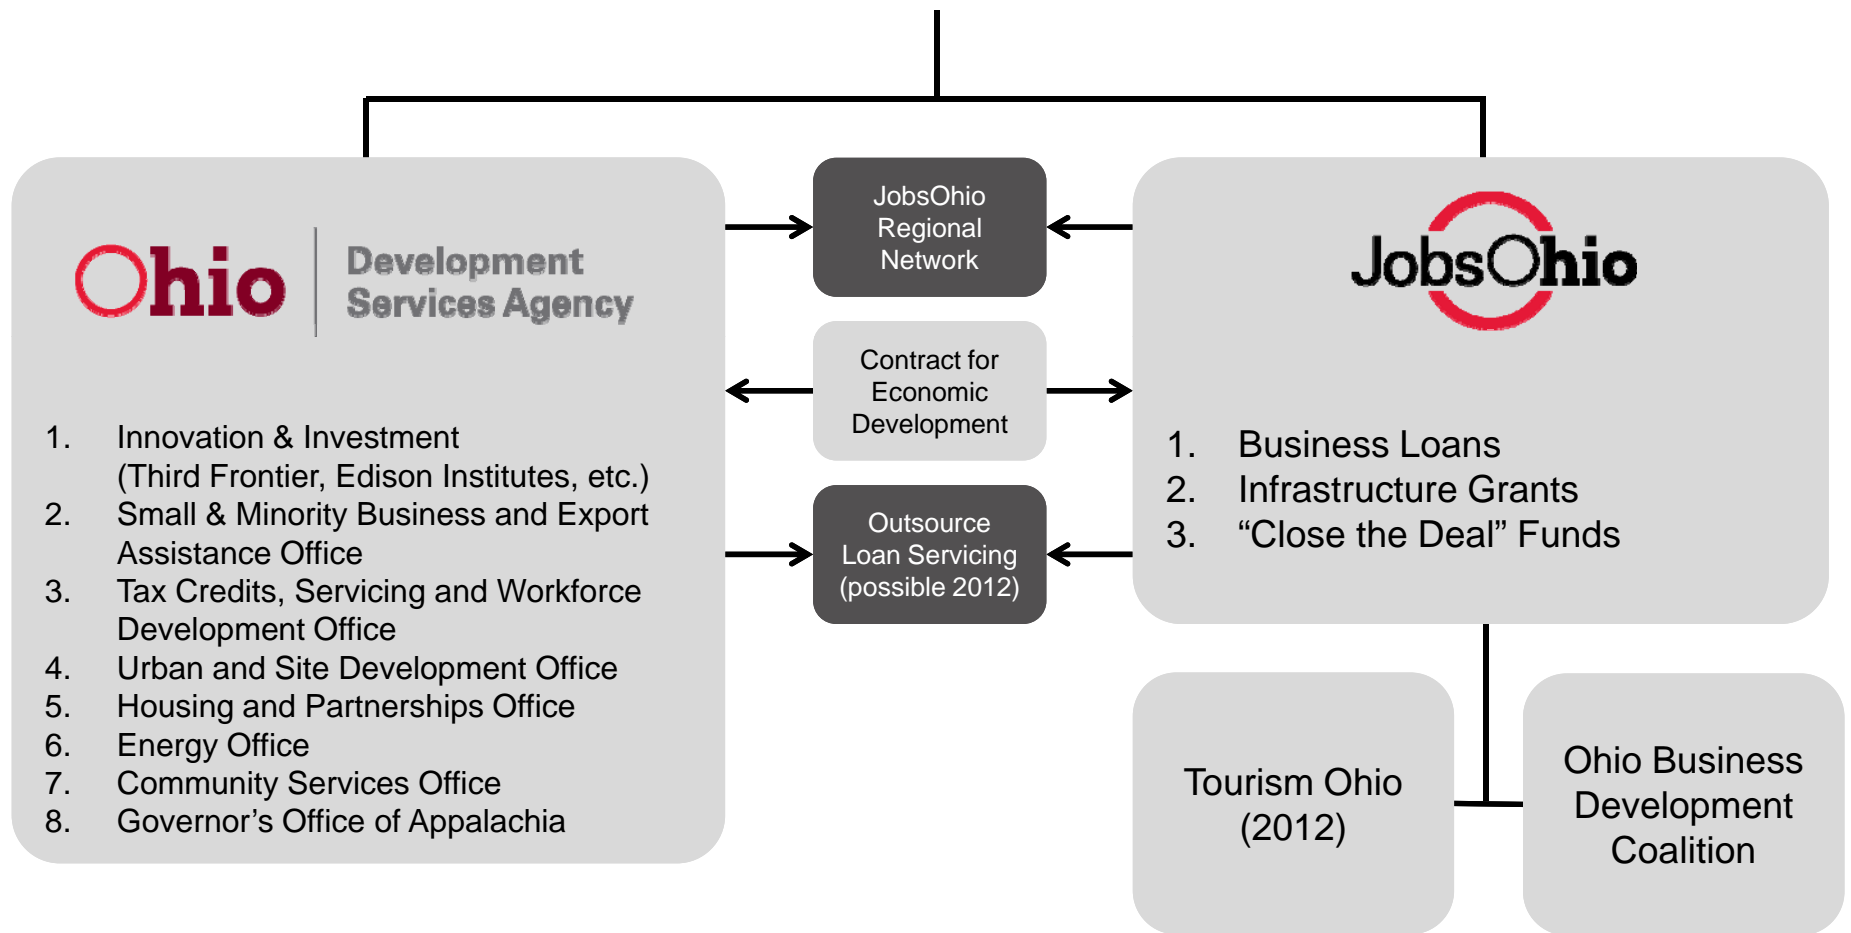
Ohio | Development Services Agency

1. Innovation & Investment (Third Frontier, Edison Institutes, etc.)
2. Small & Minority Business and Export Assistance Office
3. Tax Credits, Servicing and Workforce Development Office
4. Urban and Site Development Office
5. Housing and Partnerships Office
6. Energy Office
7. Community Services Office
8. Governor’s Office of Appalachia

JobsOhio Regional Network

Contract for Economic Development

Outsource Loan Servicing (possible 2012)

JobsOhio

1. Business Loans
2. Infrastructure Grants
3. “Close the Deal” Funds

Tourism Ohio (2012)

Ohio Business Development Coalition